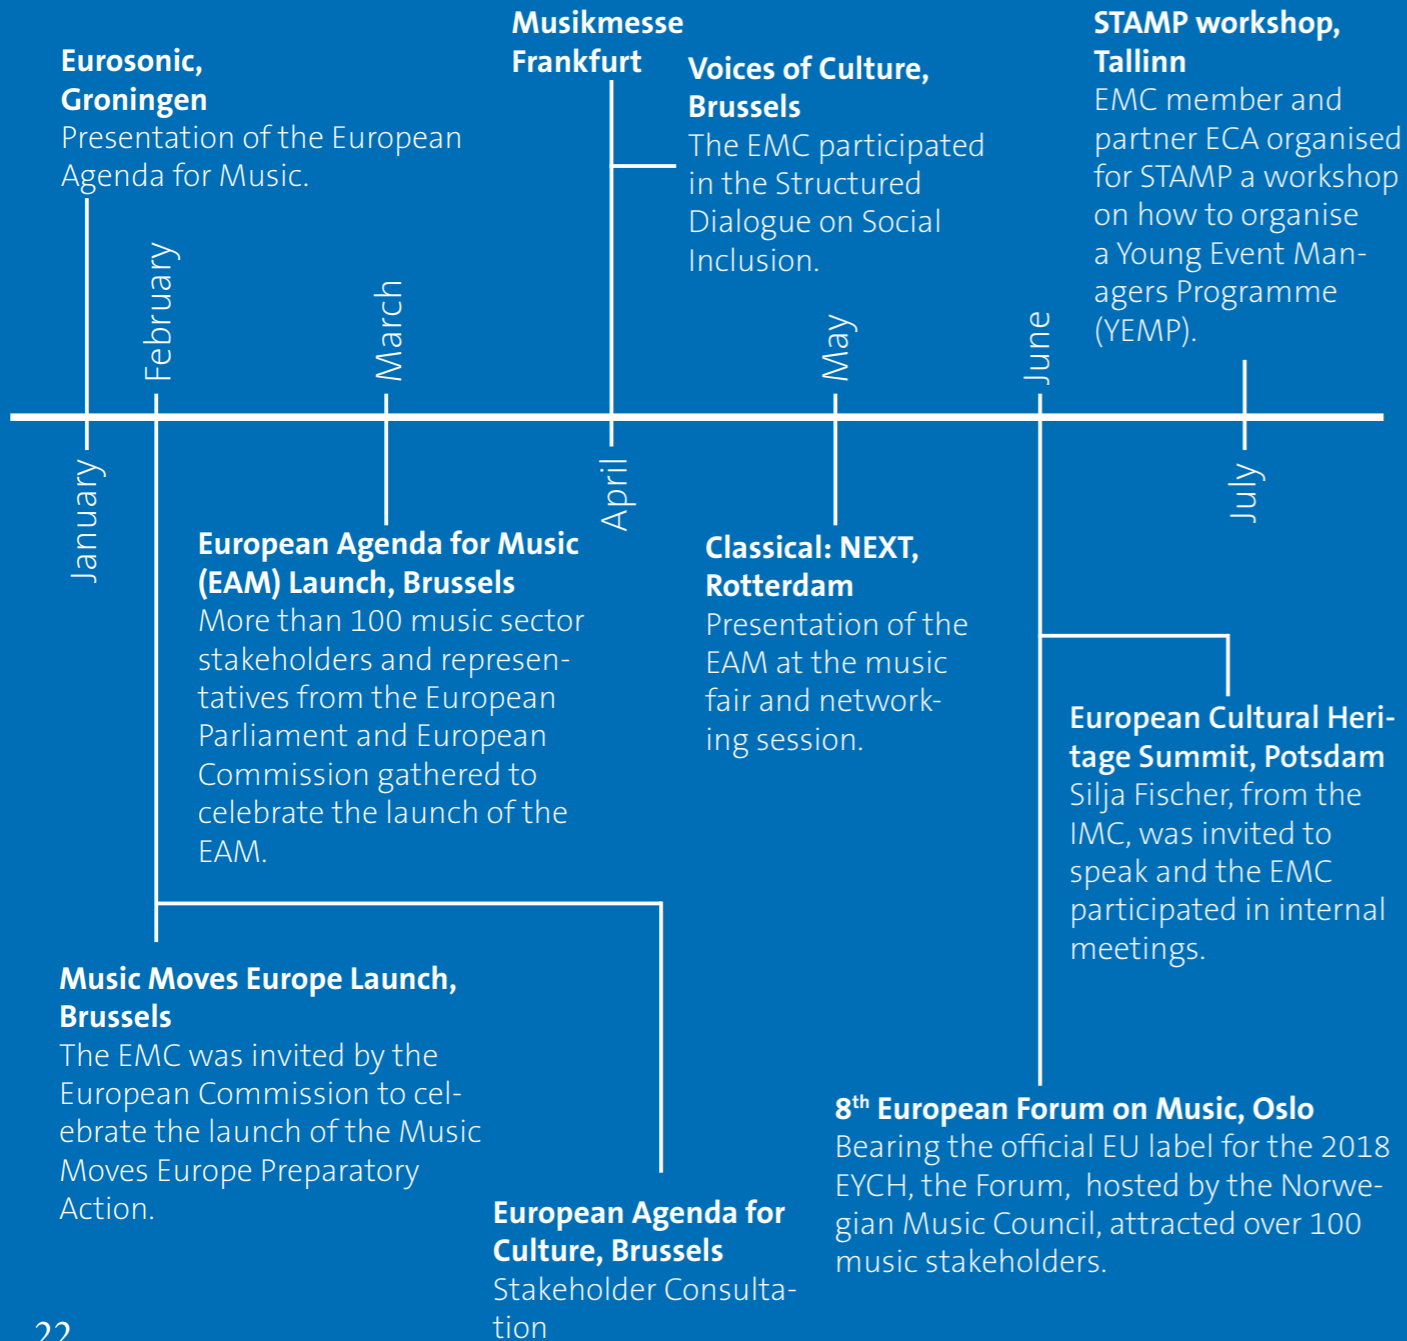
Eurosonic, Groningen
Presentation of the European Agenda for Music.

Musikmesse Frankfurt

Voices of Culture, Brussels
The EMC participated in the Structured Dialogue on Social Inclusion.

STAMP workshop, Tallinn
EMC member and partner ECA organised for STAMP a workshop on how to organise a Young Event Managers Programme (YEMP).

January

February

March

April

May

June

July

European Agenda for Music (EAM) Launch, Brussels
More than 100 music sector stakeholders and representatives from the European Parliament and European Commission gathered to celebrate the launch of the EAM.

Classical: NEXT, Rotterdam
Presentation of the EAM at the music fair and networking session.

European Cultural Heritage Summit, Potsdam
Silja Fischer, from the IMC, was invited to speak and the EMC participated in internal meetings.

Music Moves Europe Launch, Brussels
The EMC was invited by the European Commission to celebrate the launch of the Music Moves Europe Preparatory Action.

European Agenda for Culture, Brussels
Stakeholder Consultation

8$^{th}$ European Forum on Music, Oslo
Bearing the official EU label for the 2018 EYCH, the Forum, hosted by the Norwegian Music Council, attracted over 100 music stakeholders.

22